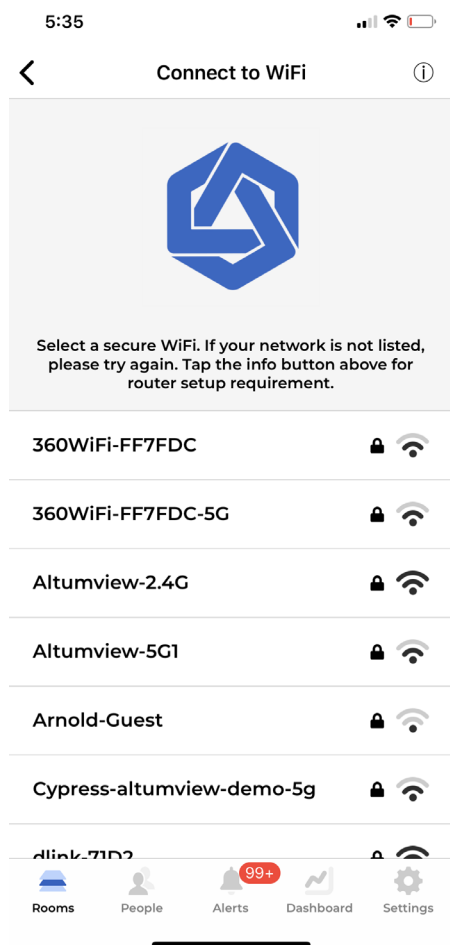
5:35

Connect to WiFi

Select a secure WiFi. If your network is not listed, please try again. Tap the info button above for router setup requirement.

360WiFi-FF7FDC

360WiFi-FF7FDC-5G

Altumview-2.4G

Altumview-5G1

Arnold-Guest

Cypress-altumview-demo-5g

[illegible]

Rooms People 99+ Alerts Dashboard Settings